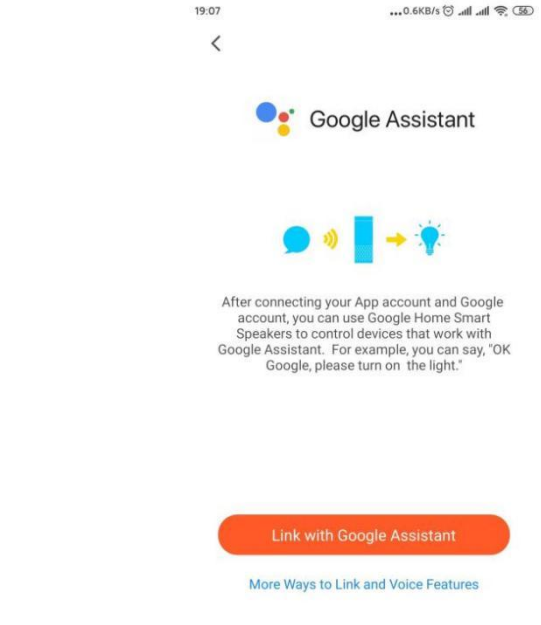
19:07

...0.6KB/s 56

<

Google Assistant

After connecting your App account and Google account, you can use Google Home Smart Speakers to control devices that work with Google Assistant. For example, you can say, "OK Google, please turn on the light."

Link with Google Assistant

More Ways to Link and Voice Features